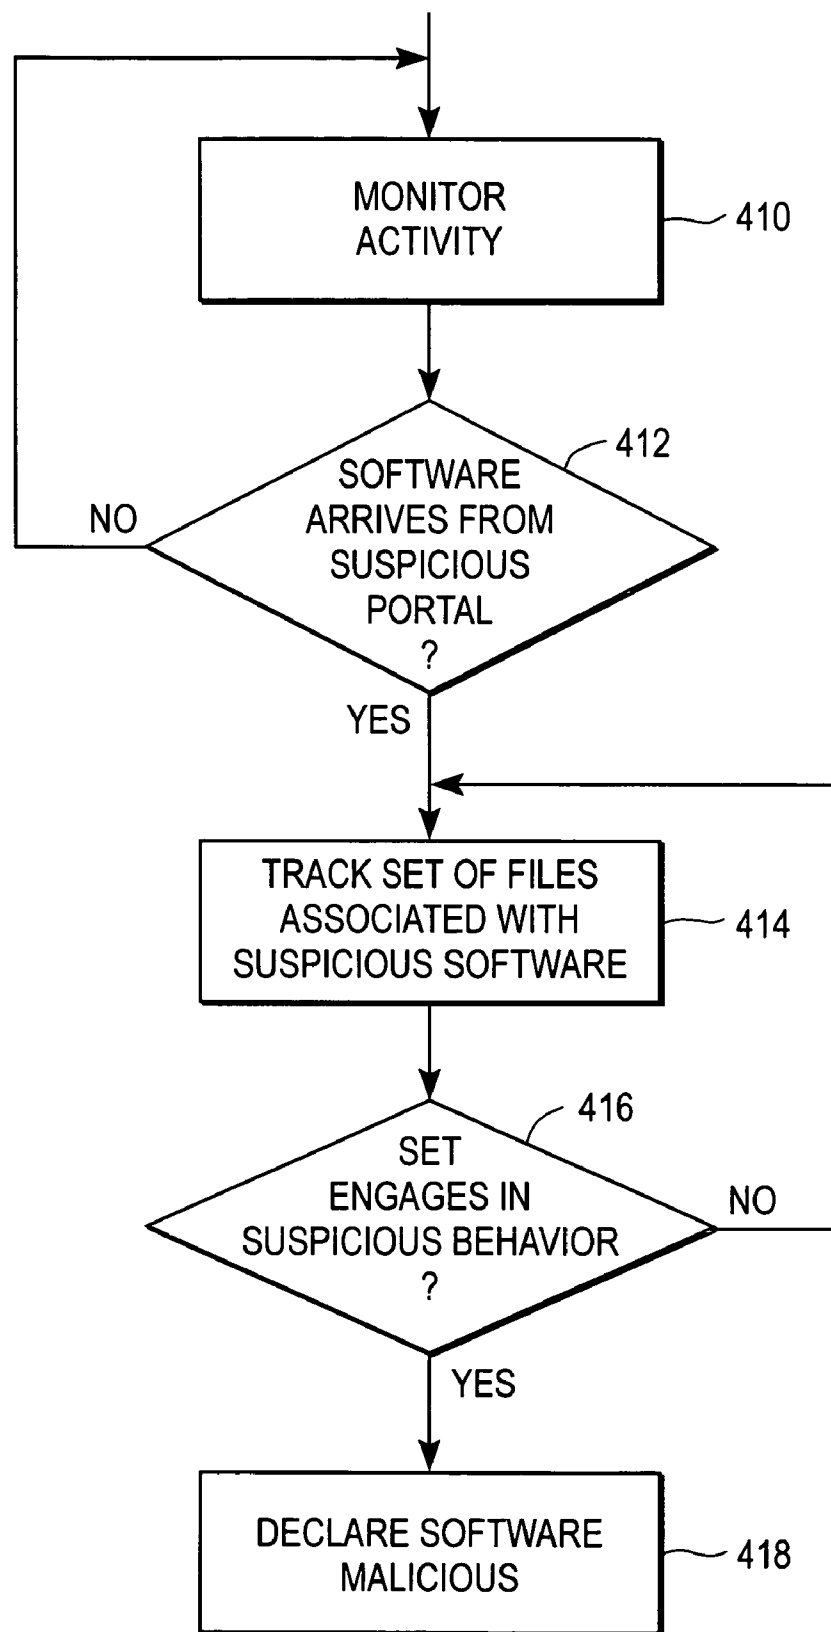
MONITOR ACTIVITY

410

412

SOFTWARE ARRIVES FROM SUSPICIOUS PORTAL ?

NO

YES

TRACK SET OF FILES ASSOCIATED WITH SUSPICIOUS SOFTWARE

414

416

SET ENGAGES IN SUSPICIOUS BEHAVIOR ?

NO

YES

DECLARE SOFTWARE MALICIOUS

418